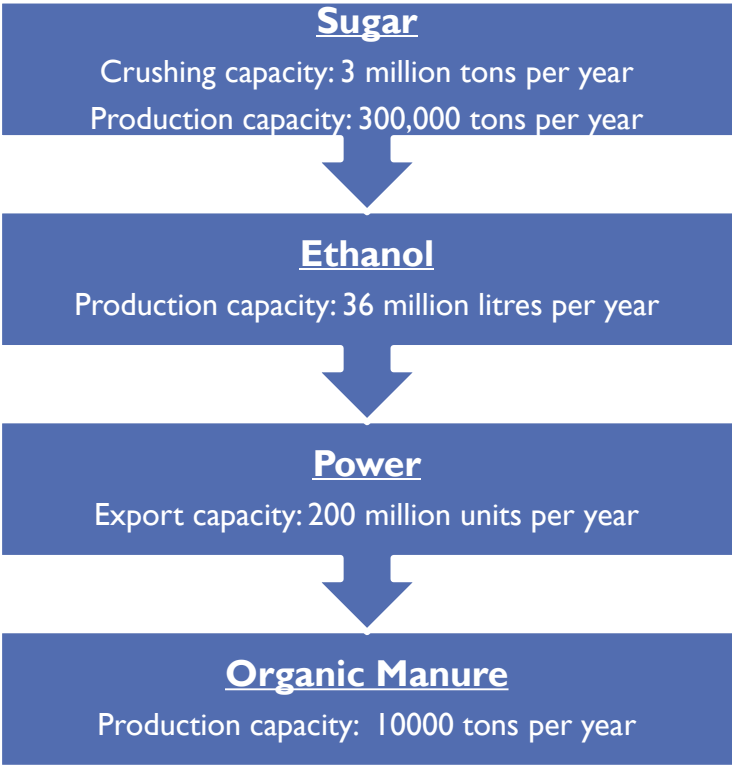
Sugar

Crushing capacity: 3 million tons per year

Production capacity: 300,000 tons per year

Ethanol

Production capacity: 36 million litres per year

Power

Export capacity: 200 million units per year

Organic Manure

Production capacity: 10000 tons per year